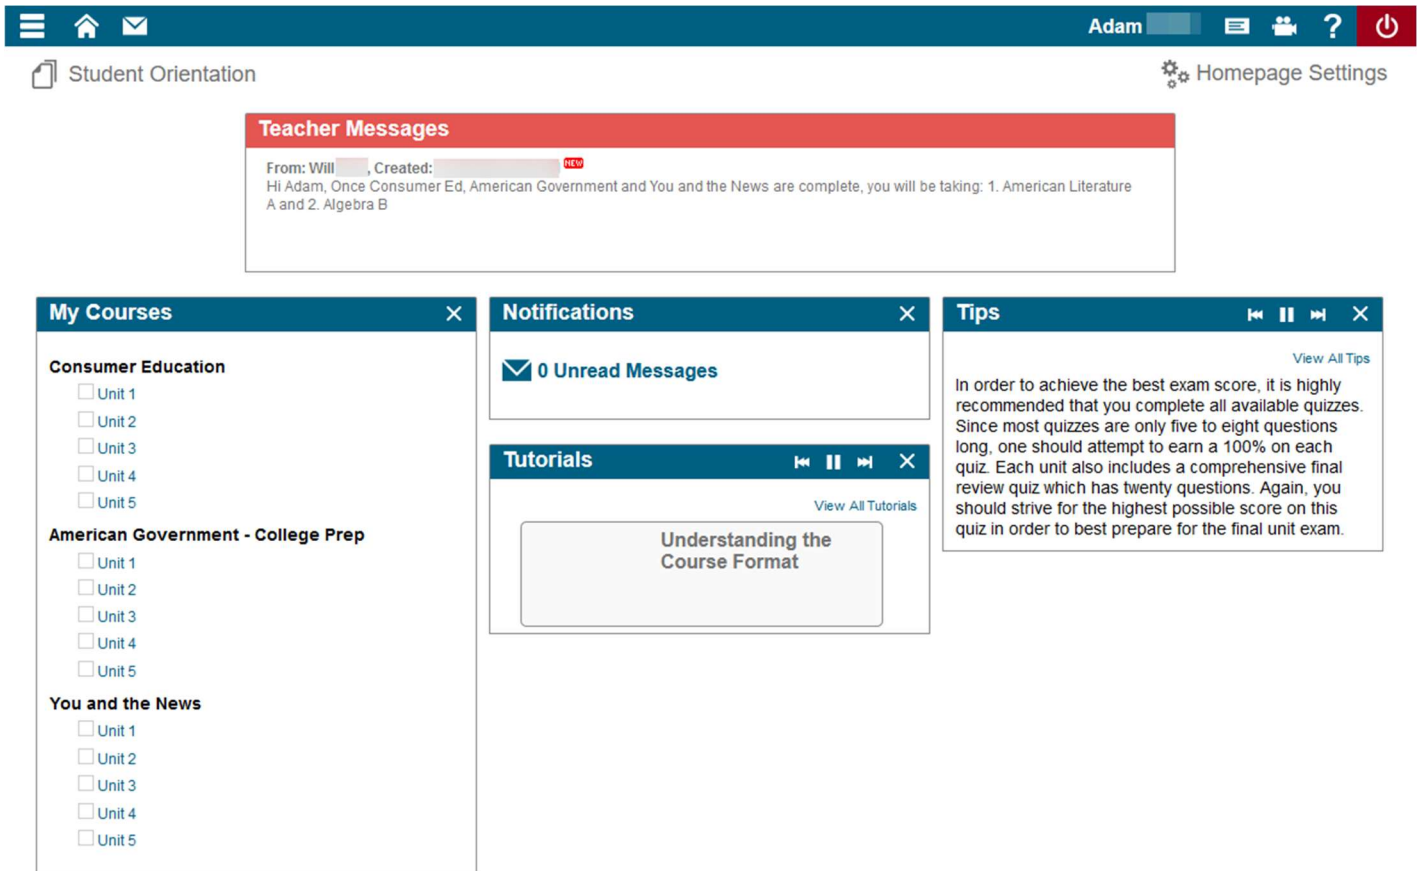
Adam

Student Orientation

Homepage Settings

Teacher Messages

From: Will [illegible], Created: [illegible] NEW

Hi Adam, Once Consumer Ed, American Government and You and the News are complete, you will be taking: 1. American Literature A and 2. Algebra B

My Courses

Consumer Education

Unit 1

Unit 2

Unit 3

Unit 4

Unit 5

American Government - College Prep

Unit 1

Unit 2

Unit 3

Unit 4

Unit 5

You and the News

Unit 1

Unit 2

Unit 3

Unit 4

Unit 5

Notifications

0 Unread Messages

Tutorials

View All Tutorials

Understanding the Course Format

Tips

View All Tips

In order to achieve the best exam score, it is highly recommended that you complete all available quizzes. Since most quizzes are only five to eight questions long, one should attempt to earn a 100% on each quiz. Each unit also includes a comprehensive final review quiz which has twenty questions. Again, you should strive for the highest possible score on this quiz in order to best prepare for the final unit exam.